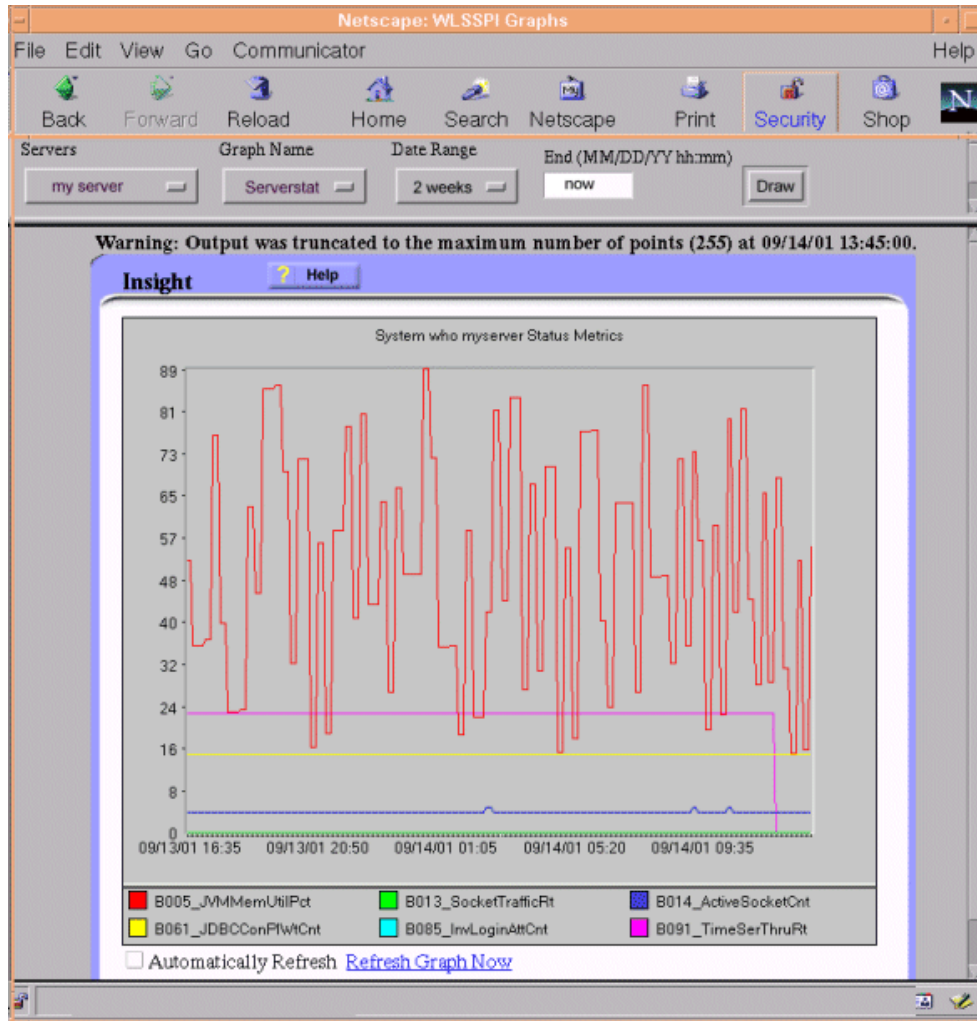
Netscape: WLSSPI Graphs

File Edit View Go Communicator Help

Back Forward Reload Home Search Netscape Print Security Shop

N

Servers
my server

Graph Name
Serverstat

Date Range
2 weeks

End (MM/DD/YY hh:mm)
now

Draw

Warning: Output was truncated to the maximum number of points (255) at 09/14/01 13:45:00.

Insight

? Help

System who myserver Status Metrics

89
81
73
65
57
48
40
32
24
16
8
0

09/13/01 16:35 09/13/01 20:50 09/14/01 01:05 09/14/01 05:20 09/14/01 09:35

| B005_JVMMemUtilPct | B013_SocketTrafficRt | B014_ActiveSocketCnt |
|---|---|---|
| B061_JDBCConPlWtCnt | B085_InvLoginAttCnt | B091_TimeSerThruRt |

Automatically Refresh Refresh Graph Now